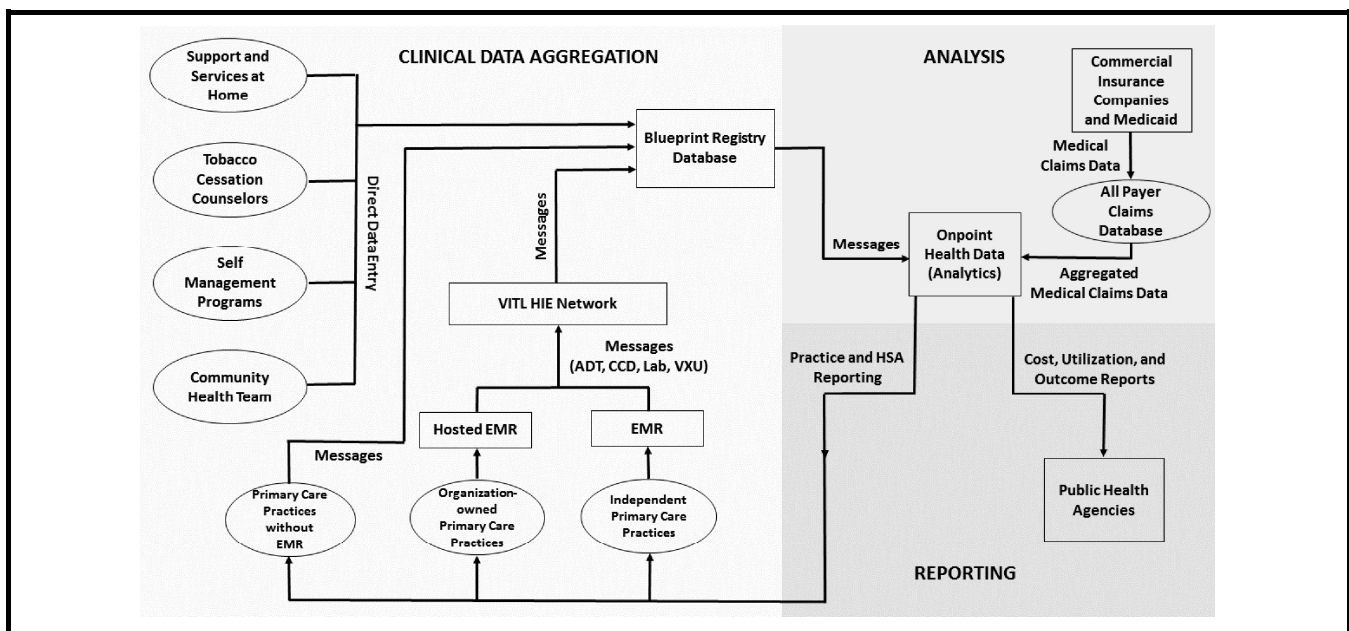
CLINICAL DATA AGGREGATION

ANALYSIS

REPORTING

Support and Services at Home

Tobacco Cessation Counselors

Self Management Programs

Community Health Team

Direct DataEntry

Blueprint Registry Database

Messages

VITL HIE Network

Messages (ADT, CCD, Lab, VXU)

Hosted EMR

EMR

Messages

Primary Care Practices without EMR

Organization-owned Primary Care Practices

Independent Primary Care Practices

Commercial Insurance Companies and Medicaid

Medical Claims Data

All Payer Claims Database

Messages

Onpoint Health Data (Analytics)

Aggregated Medical Claims Data

Practice and HSA Reporting

Cost, Utilization, and Outcome Reports

Public Health Agencies